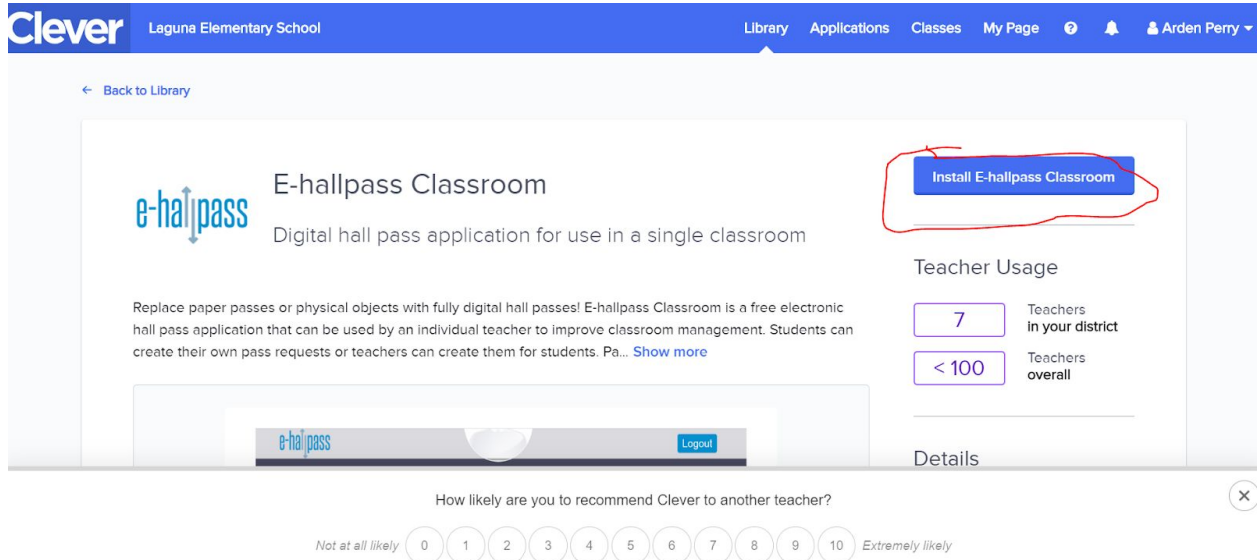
Clever Laguna Elementary School Library Applications Classes My Page Arden Perry

← Back to Library

e-hallpass

E-hallpass Classroom

Digital hall pass application for use in a single classroom

Install E-hallpass Classroom

Teacher Usage

7 Teachers in your district

< 100 Teachers overall

Replace paper passes or physical objects with fully digital hall passes! E-hallpass Classroom is a free electronic hall pass application that can be used by an individual teacher to improve classroom management. Students can create their own pass requests or teachers can create them for students. Pa... Show more

e-hallpass Logout

Details

How likely are you to recommend Clever to another teacher?

Not at all likely 0 1 2 3 4 5 6 7 8 9 10 Extremely likely

×